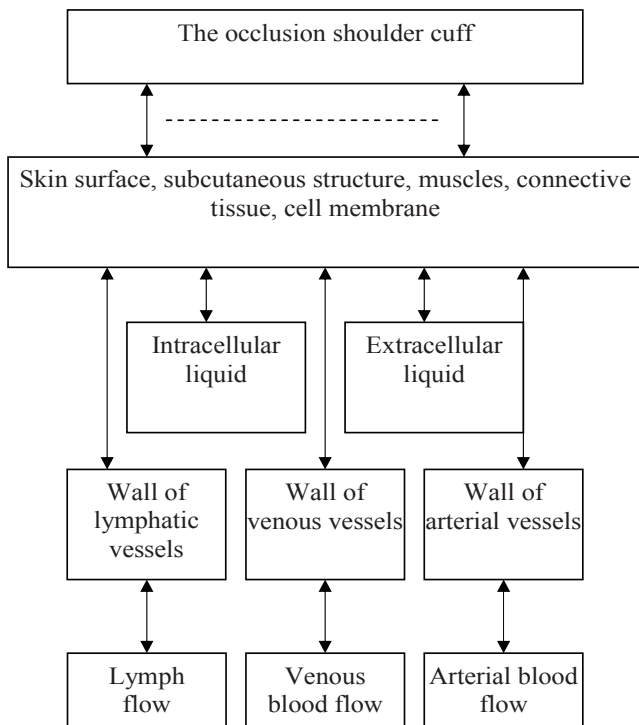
The occlusion shoulder cuff

Skin surface, subcutaneous structure, muscles, connective tissue, cell membrane

Intracellular liquid

Extracellular liquid

Wall of lymphatic vessels

Wall of venous vessels

Wall of arterial vessels

Lymph flow

Venous blood flow

Arterial blood flow